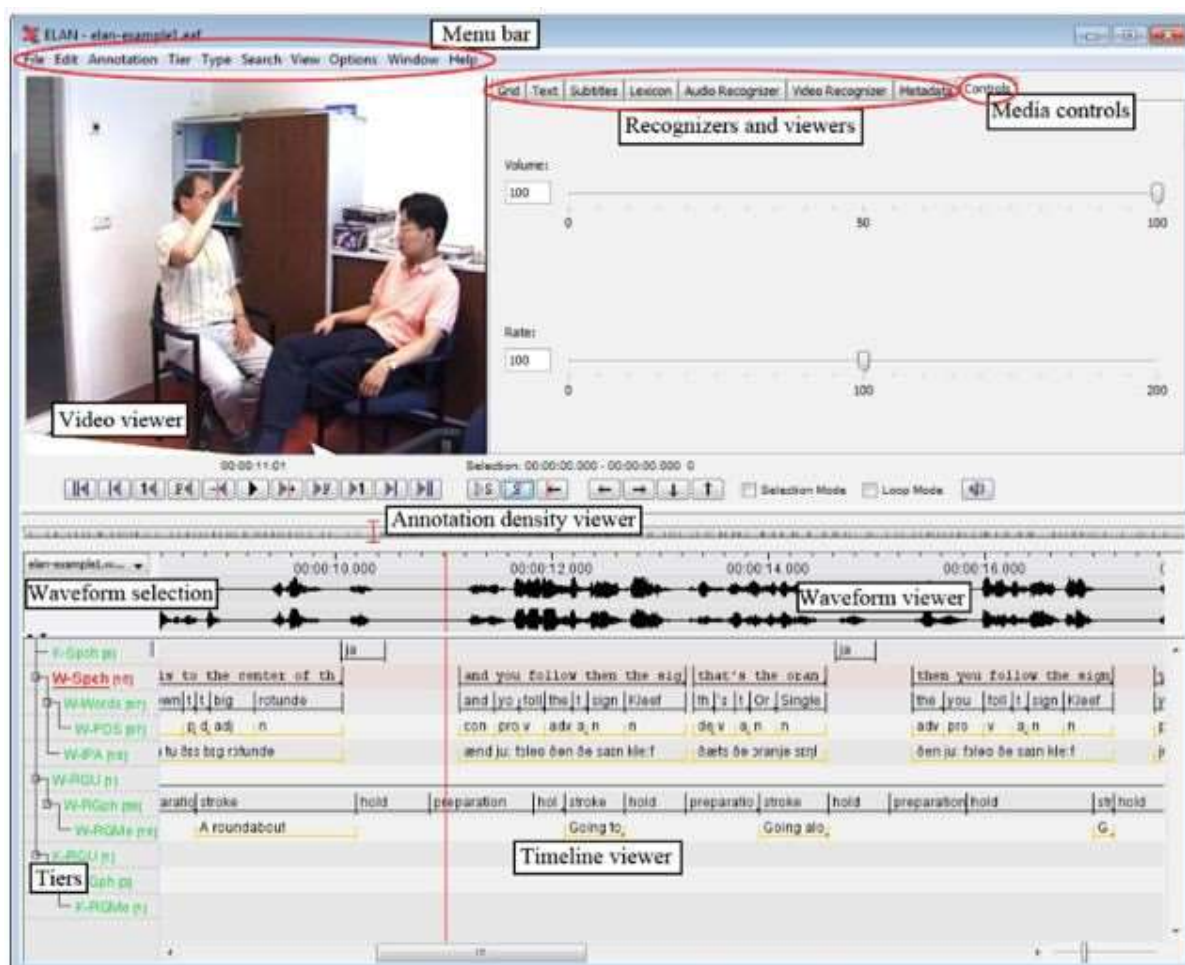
ELAN - elan-example1.eaf
Menu bar
File Edit Annotation Tier Type Search View Options Window Help
Grid Text Subtitles Lexicon Audio Recognizer Video Recognizer Metadata Controls
Recognizers and viewers
Media controls
Volume:
100
0 50 100
Rate:
100
0 100 200
Video viewer
00:00:11.01
Selection: 00:00:00.000 - 00:00:00.000 0
Selection Mode Loop Mode
Annotation density viewer
elan-example1.m...
00:00:10.000 00:00:12.000 00:00:14.000 00:00:16.000
Waveform selection
Waveform viewer
K-Spch
ja
ja
W-Spch
is to the center of th
and you follow then the sig
that's the oran
then you follow the sign
W-Words
own t t big rotunde
and yo foll the t sign Kleef
th 's t Or Single
the you foll t sign Kleef
W-POS
p d adj n
con pro v adv a n n
de v a n n
adv pro v a n n
W-IPA
tu ðɛs bɪg rɔtunde
ænd ju: fɑlo ðɛn ðe saɪn kle:f
ðæts ðe ɔranje sɪŋl
ðɛn ju: fɑlo ðe saɪn kle:f
W-RGU
W-RGph
paratio stroke hold preparation hol stroke hold preparatio stroke hold preparation hold str hold
W-RGMe
A roundabout
Going to
Going alo
G
K-RGU
Tiers
Sph
K-RGMe
Timeline viewer